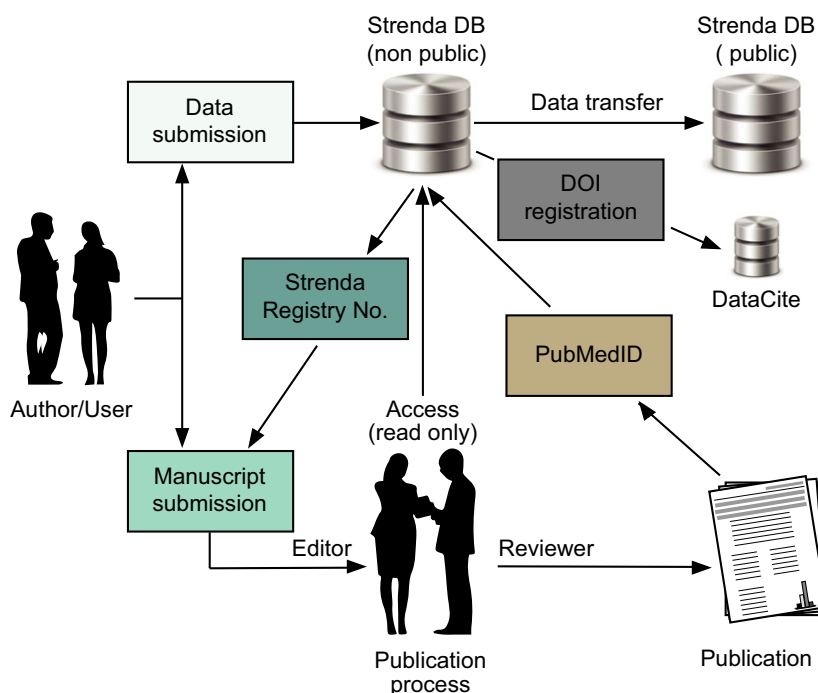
Strenda DB
(non public)

Strenda DB
( public)

Data submission

Data transfer

DOI registration

DataCite

Strenda Registry No.

PubMedID

Author/User

Access
(read only)

Manuscript submission

Editor

Reviewer

Publication process

Publication